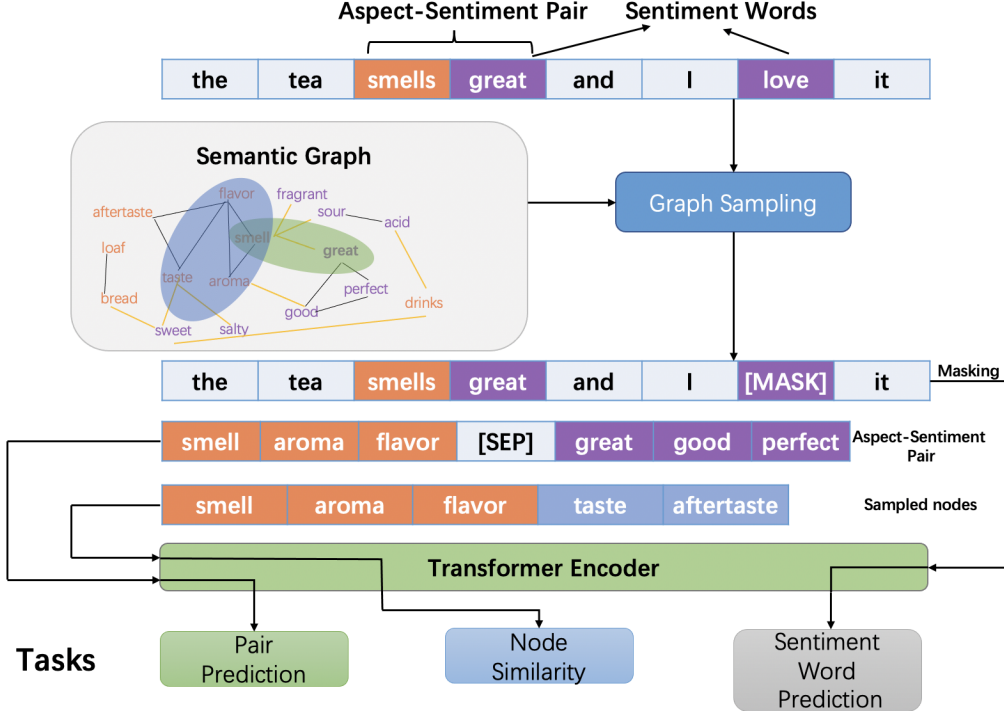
Aspect-Sentiment Pair

Sentiment Words

| the | tea | smells | great | and | I | love | it |
|---|---|---|---|---|---|---|---|

Semantic Graph

flavor
fragrant
sour
acid
aftertaste
smell
great
loaf
taste
aroma
perfect
bread
good
drinks
sweet
salty

Graph Sampling

| the | tea | smells | great | and | I | [MASK] | it |
|---|---|---|---|---|---|---|---|

Masking

| smell | aroma | flavor | [SEP] | great | good | perfect |
|---|---|---|---|---|---|---|

Aspect-Sentiment Pair

| smell | aroma | flavor | taste | aftertaste |
|---|---|---|---|---|

Sampled nodes

Transformer Encoder

Tasks

Pair Prediction

Node Similarity

Sentiment Word Prediction